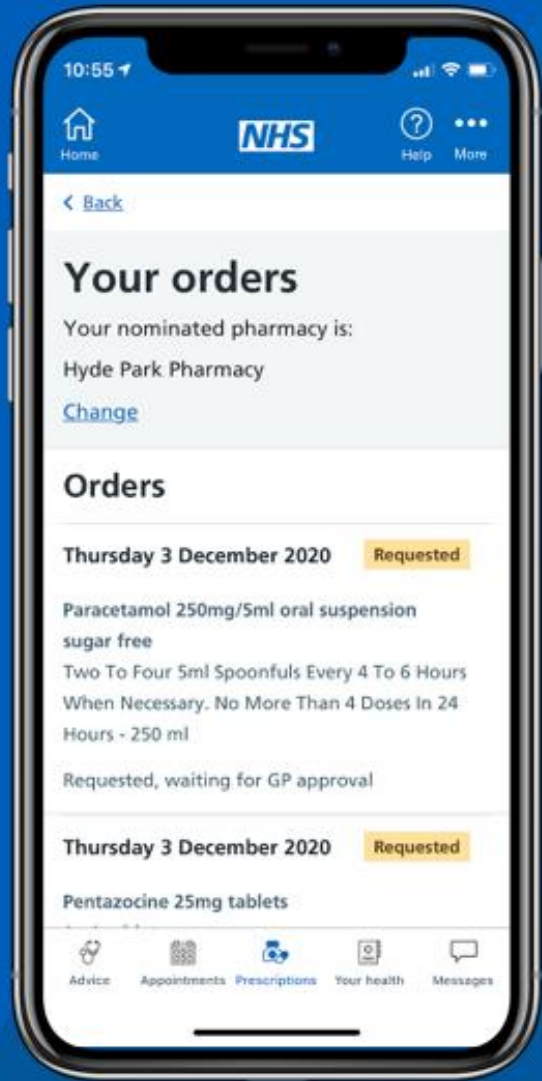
10:55

Home

NHS

Help

More

< Back

Your orders

Your nominated pharmacy is:

Hyde Park Pharmacy

Change

Orders

Thursday 3 December 2020

Requested

Paracetamol 250mg/5ml oral suspension sugar free

Two To Four 5ml Spoonfuls Every 4 To 6 Hours When Necessary. No More Than 4 Doses In 24 Hours - 250 ml

Requested, waiting for GP approval

Thursday 3 December 2020

Requested

Pentazocine 25mg tablets

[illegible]

Advice

Appointments

Prescriptions

Your health

Messages